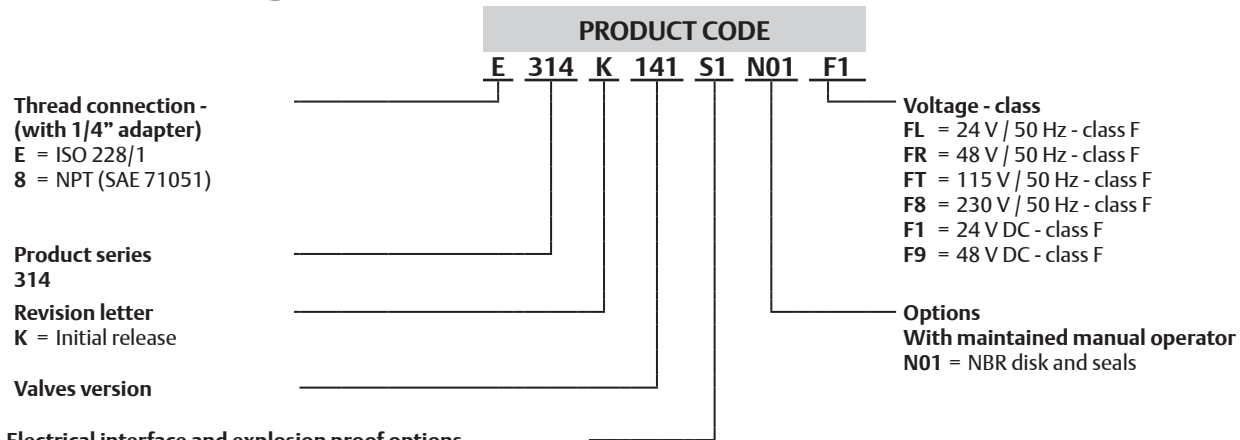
PRODUCT CODE

E 314 K 141 S1 N01 F1

Thread connection - (with 1/4" adapter)
E = ISO 228/1
8 = NPT (SAE 71051)

Product series
314

Revision letter
K = Initial release

Valves version

Electrical interface and explosion proof options

Voltage - class
FL = 24 V / 50 Hz - class F
FR = 48 V / 50 Hz - class F
FT = 115 V / 50 Hz - class F
F8 = 230 V / 50 Hz - class F
F1 = 24 V DC - class F
F9 = 48 V DC - class F

Options
With maintained manual operator
N01 = NBR disk and seals